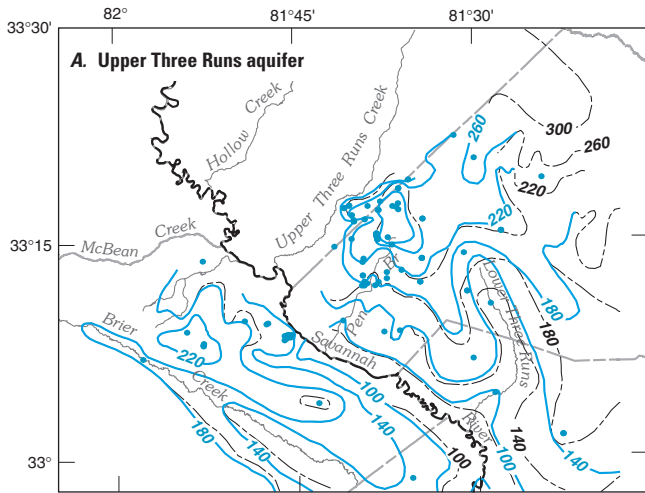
82°
81°45'
81°30'
33°30'
A. Upper Three Runs aquifer
Hollow Creek
Upper Three Runs Creek
300
260
260
220
220
Creek
McBean Creek
33°15'
Pen Br
Lower Three Runs
180
180
Brier Creek
220
Savannah River
100
140
180
140
100
140
100
140
33°